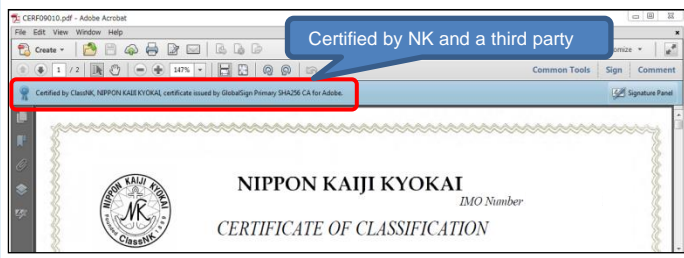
CERF09010.pdf - Adobe Acrobat

File Edit View Window Help

Create

1 / 2

147%

Certified by NK and a third party

omize

Common Tools Sign Comment

Certified by ClassNK, NIPPON KAIJI KYOKAI, certificate issued by GlobalSign Primary SHA256 CA for Adobe.

Signature Panel

NIPPON KAIJI KYOKAI
NK
Founded 1899
ClassNK

NIPPON KAIJI KYOKAI

IMO Number

CERTIFICATE OF CLASSIFICATION